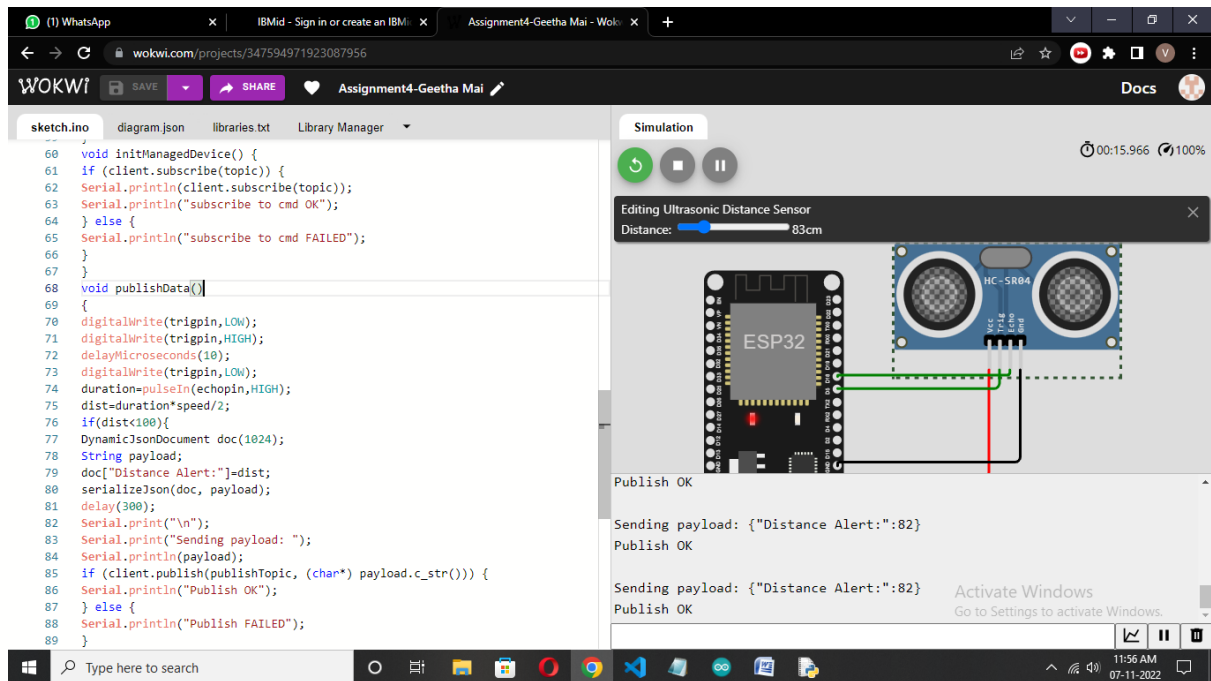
(1) WhatsApp
IBMid - Sign in or create an IBMi
Assignment4-Geetha Mai - Wokw
wokwi.com/projects/347594971923087956
WOKWI SAVE SHARE Assignment4-Geetha Mai Docs
sketch.ino diagram.json libraries.txt Library Manager
Simulation
00:15.966 100%
Editing Ultrasonic Distance Sensor
Distance: 83cm
ESP32
HC-SR04
Vcc Trig Echo Gnd

60 void initManagedDevice() {
61 if (client.subscribe(topic)) {
62 Serial.println(client.subscribe(topic));
63 Serial.println("subscribe to cmd OK");
64 } else {
65 Serial.println("subscribe to cmd FAILED");
66 }
67 }
68 void publishData()
69 {
70 digitalWrite(trigpin,LOW);
71 digitalWrite(trigpin,HIGH);
72 delayMicroseconds(10);
73 digitalWrite(trigpin,LOW);
74 duration=pulseIn(echopin,HIGH);
75 dist=duration*speed/2;
76 if(dist<100){
77 DynamicJsonDocument doc(1024);
78 String payload;
79 doc["Distance Alert:"]=dist;
80 serializeJson(doc, payload);
81 delay(300);
82 Serial.print("\n");
83 Serial.print("Sending payload: ");
84 Serial.println(payload);
85 if (client.publish(publishTopic, (char*) payload.c_str())) {
86 Serial.println("Publish OK");
87 } else {
88 Serial.println("Publish FAILED");
89 }

Publish OK

Sending payload: {"Distance Alert:":82}
Publish OK

Sending payload: {"Distance Alert:":82}
Publish OK

Activate Windows
Go to Settings to activate Windows.

Type here to search
11:56 AM
07-11-2022